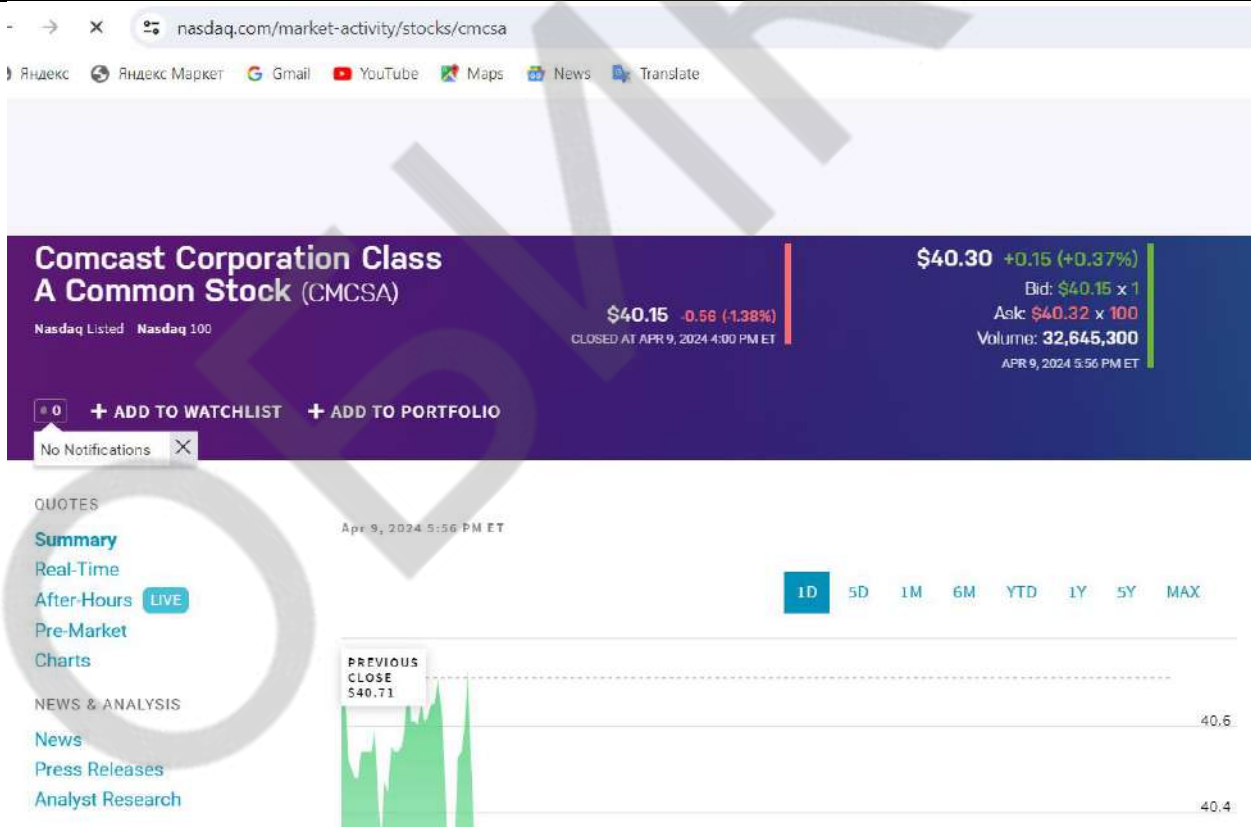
nasdaq.com/market-activity/stocks/cmcsa

Яндекс Яндекс Маркет Gmail YouTube Maps News Translate

Comcast Corporation Class A Common Stock (CMCSA)

Nasdaq Listed Nasdaq 100

$40.15 -0.56 (-1.38%)
CLOSED AT APR 9, 2024 4:00 PM ET

$40.30 +0.15 (+0.37%)
Bid: $40.15 x 1
Ask: $40.32 x 100
Volume: 32,645,300
APR 9, 2024 5:56 PM ET

0 + ADD TO WATCHLIST + ADD TO PORTFOLIO

No Notifications

QUOTES
Summary
Real-Time
After-Hours LIVE
Pre-Market
Charts

NEWS & ANALYSIS
News
Press Releases
Analyst Research

Apr 9, 2024 5:56 PM ET

1D 5D 1M 6M YTD 1Y 5Y MAX

PREVIOUS CLOSE $40.71

40.6
40.4